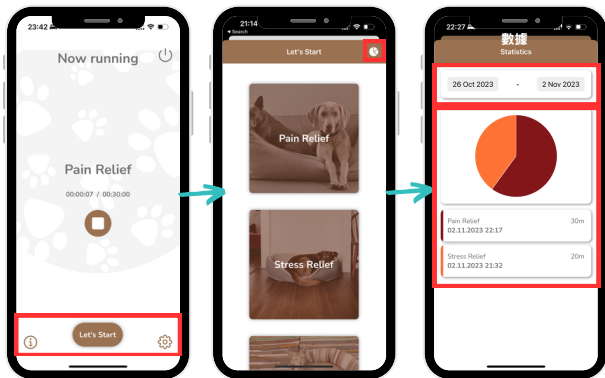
23:42

Now running

Pain Relief

00:00:07 / 00:30:00

Let's Start

21:14

◂ Search

Let's Start

Pain Relief

Stress Relief

22:27

數據

Statistics

26 Oct 2023

-

2 Nov 2023

Pain Relief

30m

02.11.2023 22:17

Stress Relief

20m

02.11.2023 21:32